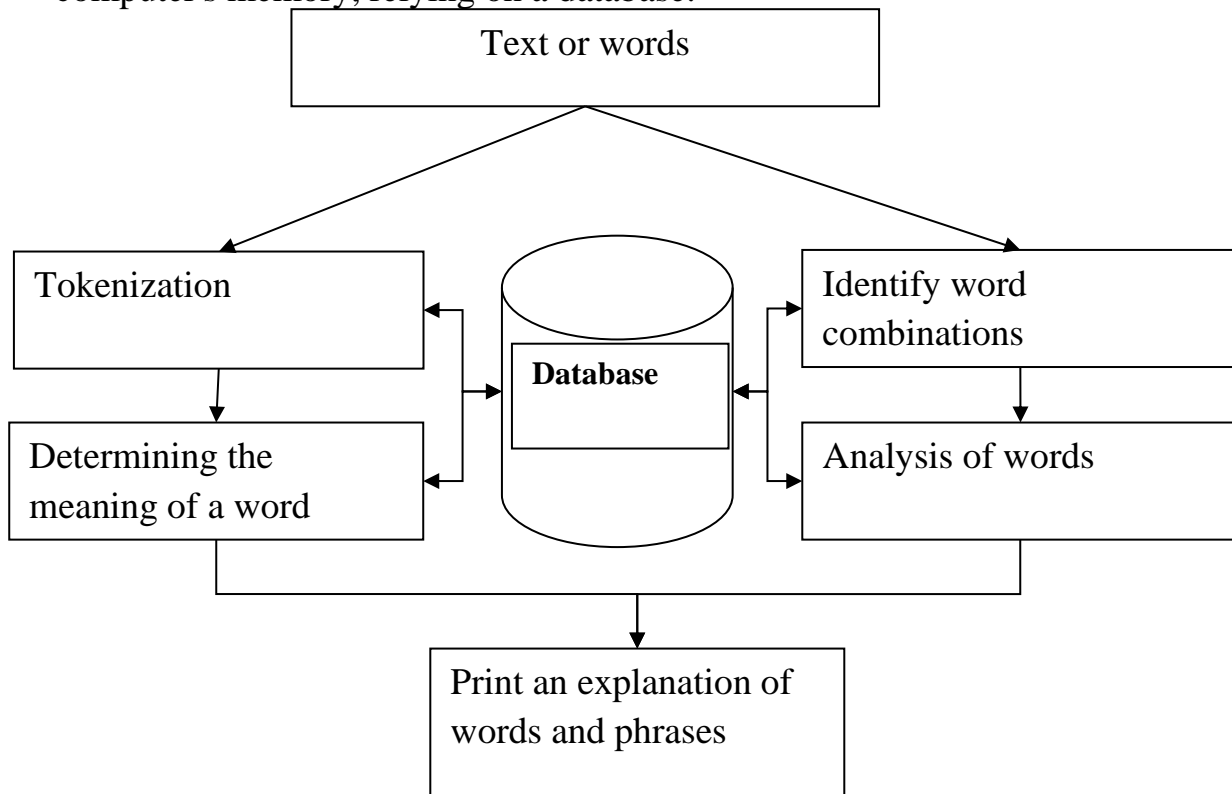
computer's memory, relying on a database.

Text or words

Tokenization

Database

Identify word combinations

Determining the meaning of a word

Analysis of words

Print an explanation of words and phrases